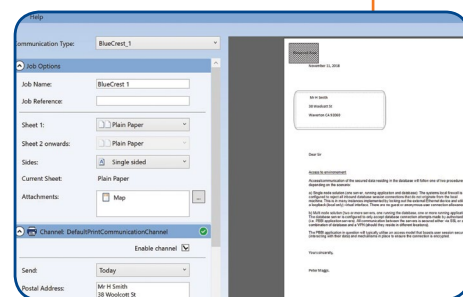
Help

Communication Type: BlueCrest_1

Job Options

Job Name: BlueCrest 1

Job Reference:

Sheet 1: Plain Paper

Sheet 2 onwards: Plain Paper

Sides: Single sided

Current Sheet: Plain Paper

Attachments: Map

Channel: DefaultPrintCommunicationChannel

Enable channel

Send: Today

Postal Address: Mr H Smith
38 Woolcott St

November 11, 2018

Mr H Smith
38 Woolcott St
Waverton CA 93000

Dear Sir

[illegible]

Yours sincerely,

Peter Muggs